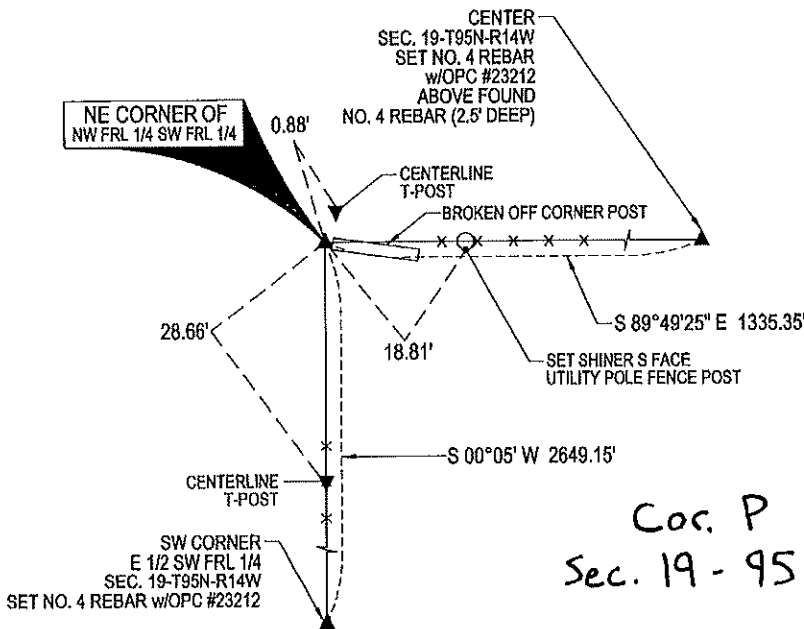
CENTER
SEC. 19-T95N-R14W
SET NO. 4 REBAR
w/OPC #23212
ABOVE FOUND
NO. 4 REBAR (2.5' DEEP)

NE CORNER OF
NW FRL 1/4 SW FRL 1/4

0.88'

CENTERLINE
T-POST

BROKEN OFF CORNER POST

S 89°49'25" E 1335.35'

28.66'

18.81'

SET SHINER S FACE
UTILITY POLE FENCE POST

S 00°05' W 2649.15'

CENTERLINE
T-POST

SW CORNER
E 1/2 SW FRL 1/4
SEC. 19-T95N-R14W
SET NO. 4 REBAR w/OPC #23212

Cor. P
Sec. 19 - 95